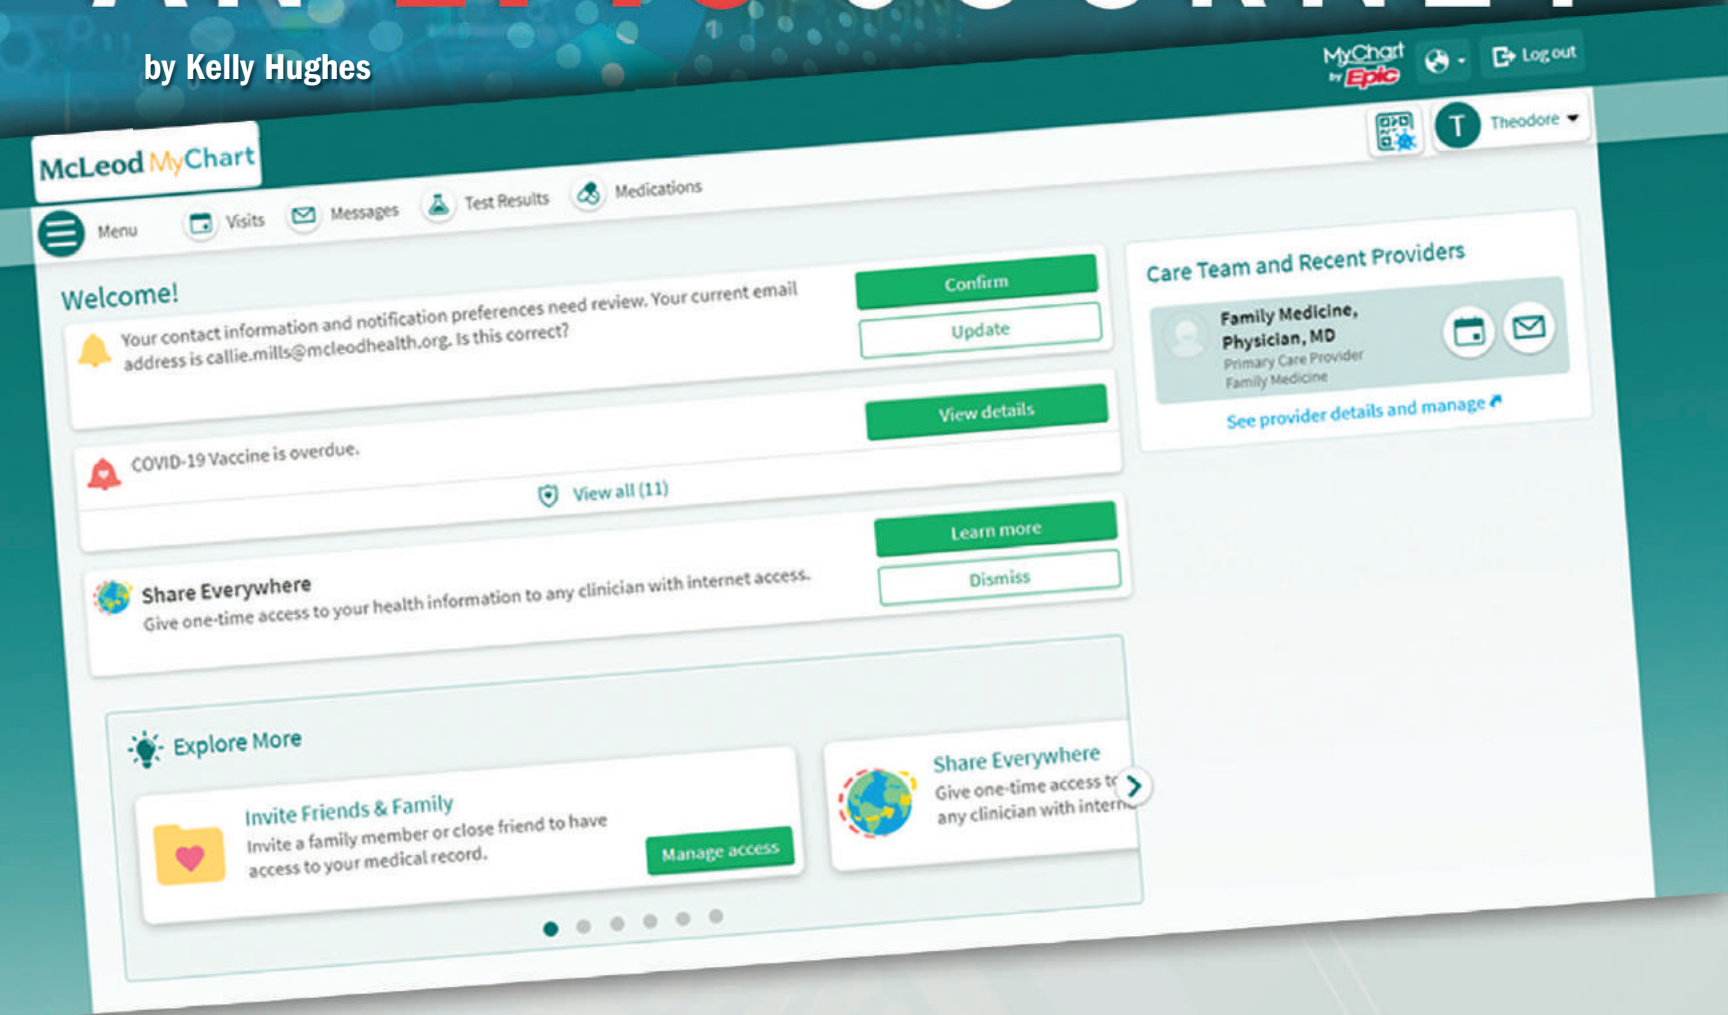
by Kelly Hughes

MyChart by Epic

Log out

McLeod MyChart

Theodore

Menu Visits Messages Test Results Medications

Welcome!

Your contact information and notification preferences need review. Your current email address is callie.mills@mcleodhealth.org. Is this correct?

Confirm

Update

View details

COVID-19 Vaccine is overdue.

View all (11)

Learn more

Share Everywhere

Give one-time access to your health information to any clinician with internet access.

Dismiss

Explore More

Invite Friends & Family

Invite a family member or close friend to have access to your medical record.

Manage access

Share Everywhere

Give one-time access t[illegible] any clinician with intern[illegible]

Care Team and Recent Providers

Family Medicine, Physician, MD

Primary Care Provider

Family Medicine

See provider details and manage